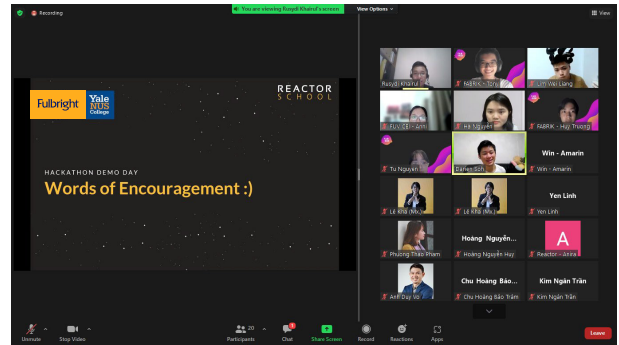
Recording

You are viewing Rusydi Khairul's screen

View Options

View

Fulbright

Yale NUS College

REACTOR SCHOOL

HACKATHON DEMO DAY

Words of Encouragement :)

Rusydi Khairul

FABRIK - Tony

Lim Wei Liang

FUV CEI - Anh

Hà Nguyễn

FABRIK - Huy Trương

Tu Nguyen

Darren Goh

Win - Amarin

Win - Amarin

Lê Khả (Mu)

Lê Khả (Mu)

Yen Linh

Yen Linh

Phương Thảo Phạm

Hoàng Nguyễn...

Hoàng Nguyễn Huy

A

Reactor - Anika

Anh Duy Vo

Chu Hoàng Bảo...

Chu Hoàng Bảo Trâm

Kim Ngân Trần

Kim Ngân Trần

Unmute

Stop Video

Participants 20

Chat

Share Screen

Record

Reactions

Apps

Leave